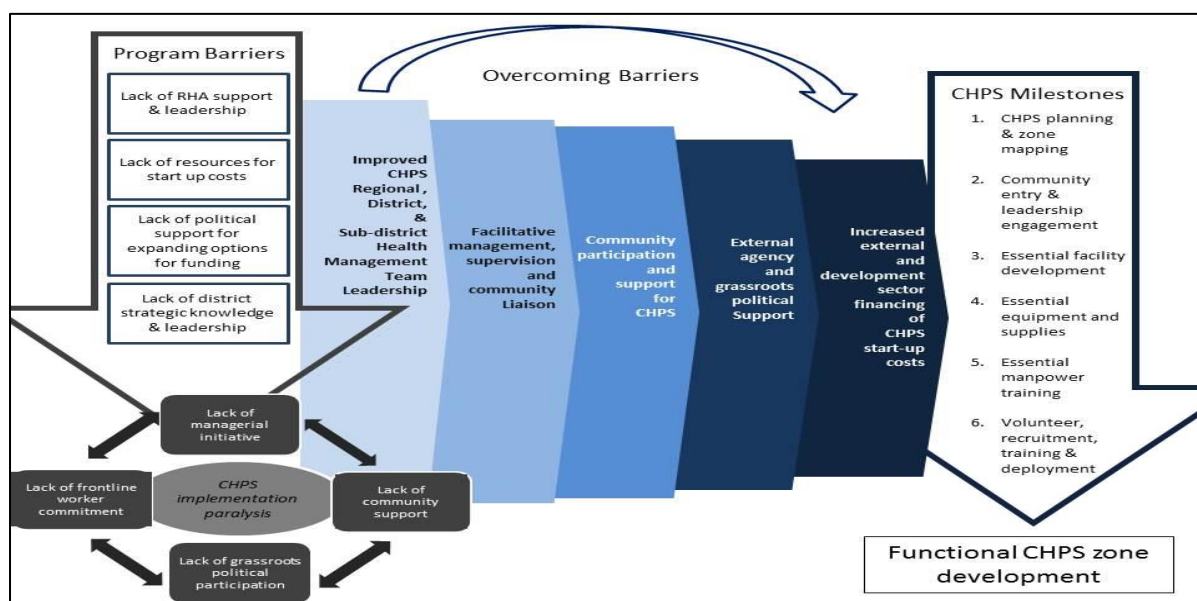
Program Barriers

Lack of RHA support & leadership

Lack of resources for start up costs

Lack of political support for expanding options for funding

Lack of district strategic knowledge & leadership

Overcoming Barriers

Improved CHPS Regional , District, & Sub-district Health Management Team Leadership

Facilitative management, supervision and community Liaison

Community participation and support for CHPS

External agency and grassroots political Support

Increased external and development sector financing of CHPS start-up costs

CHPS Milestones

1. CHPS planning & zone mapping
2. Community entry & leadership engagement
3. Essential facility development
4. Essential equipment and supplies
5. Essential manpower training
6. Volunteer, recruitment, training & deployment

Lack of managerial initiative

Lack of frontline worker commitment

CHPS implementation paralysis

Lack of community support

Lack of grassroots political participation

Functional CHPS zone development